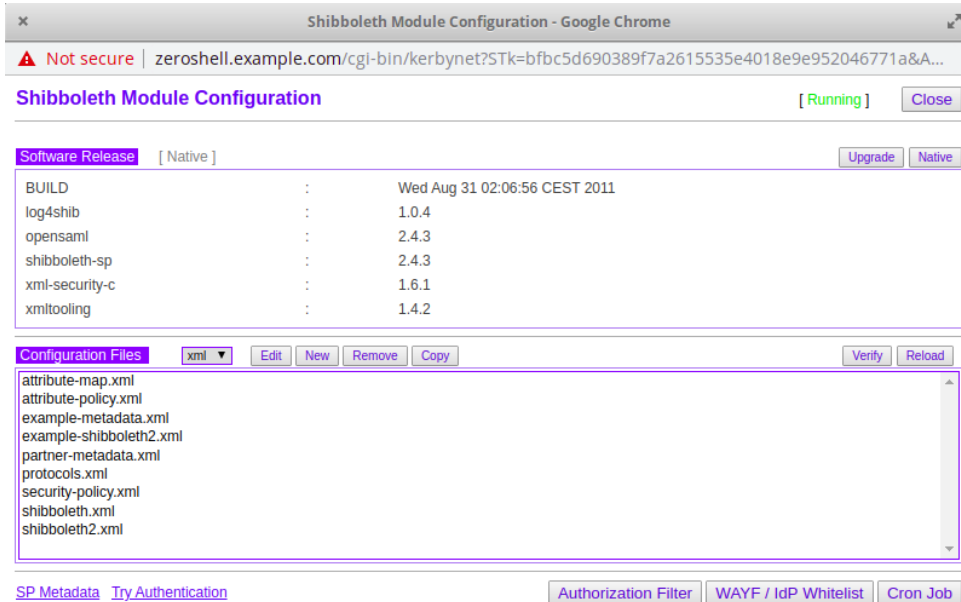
× Shibboleth Module Configuration - Google Chrome

Not secure | zeroshell.example.com/cgi-bin/kerbynet?STk=bfbc5d690389f7a2615535e4018e9e952046771a&A...

Shibboleth Module Configuration

[ Running ] Close

Software Release [ Native ] Upgrade Native

| | | |
|---|---|---|
| BUILD | : | Wed Aug 31 02:06:56 CEST 2011 |
| log4shib | : | 1.0.4 |
| opensaml | : | 2.4.3 |
| shibboleth-sp | : | 2.4.3 |
| xml-security-c | : | 1.6.1 |
| xmltooling | : | 1.4.2 |

Configuration Files xml Edit New Remove Copy Verify Reload

attribute-map.xml
attribute-policy.xml
example-metadata.xml
example-shibboleth2.xml
partner-metadata.xml
protocols.xml
security-policy.xml
shibboleth.xml
shibboleth2.xml

SP Metadata Try Authentication Authorization Filter WAYF / IdP Whitelist Cron Job